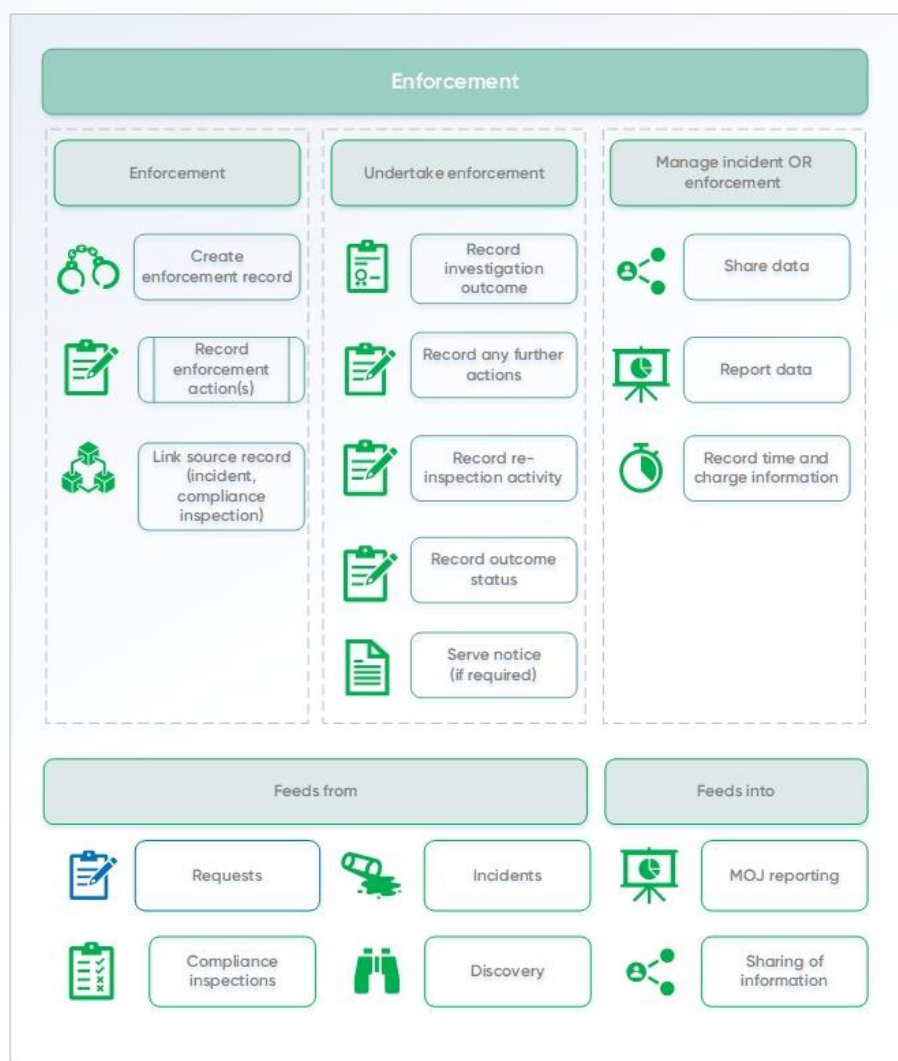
Enforcement

Enforcement

Create enforcement record

Record enforcement action(s)

Link source record (incident, compliance inspection)

Undertake enforcement

Record investigation outcome

Record any further actions

Record re-inspection activity

Record outcome status

Serve notice (if required)

Manage incident OR enforcement

Share data

Report data

Record time and charge information

Feeds from

Requests

Incidents

Compliance inspections

Discovery

Feeds into

MOJ reporting

Sharing of information